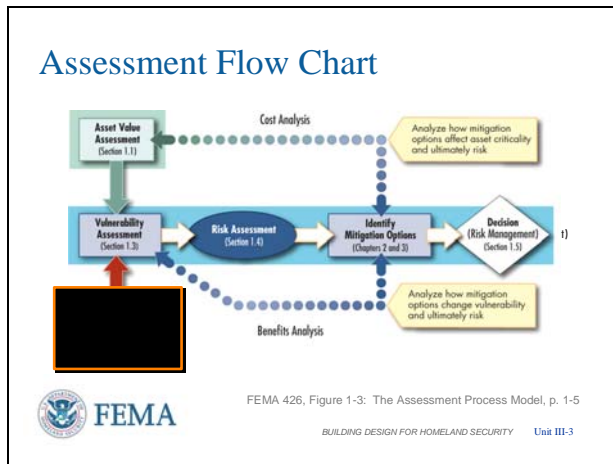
Assessment Flow Chart

Cost Analysis

Asset Value Assessment (Section 1.1)

Analyze how mitigation options affect asset criticality and ultimately risk

Vulnerability Assessment (Section 1.3)

Risk Assessment (Section 1.4)

Identify Mitigation Options (Chapters 2 and 3)

Decision (Risk Management) (Section 1.5)

t)

Analyze how mitigation options change vulnerability and ultimately risk

Benefits Analysis

FEMA

FEMA 426, Figure 1-3: The Assessment Process Model, p. 1-5

BUILDING DESIGN FOR HOMELAND SECURITY Unit III-3